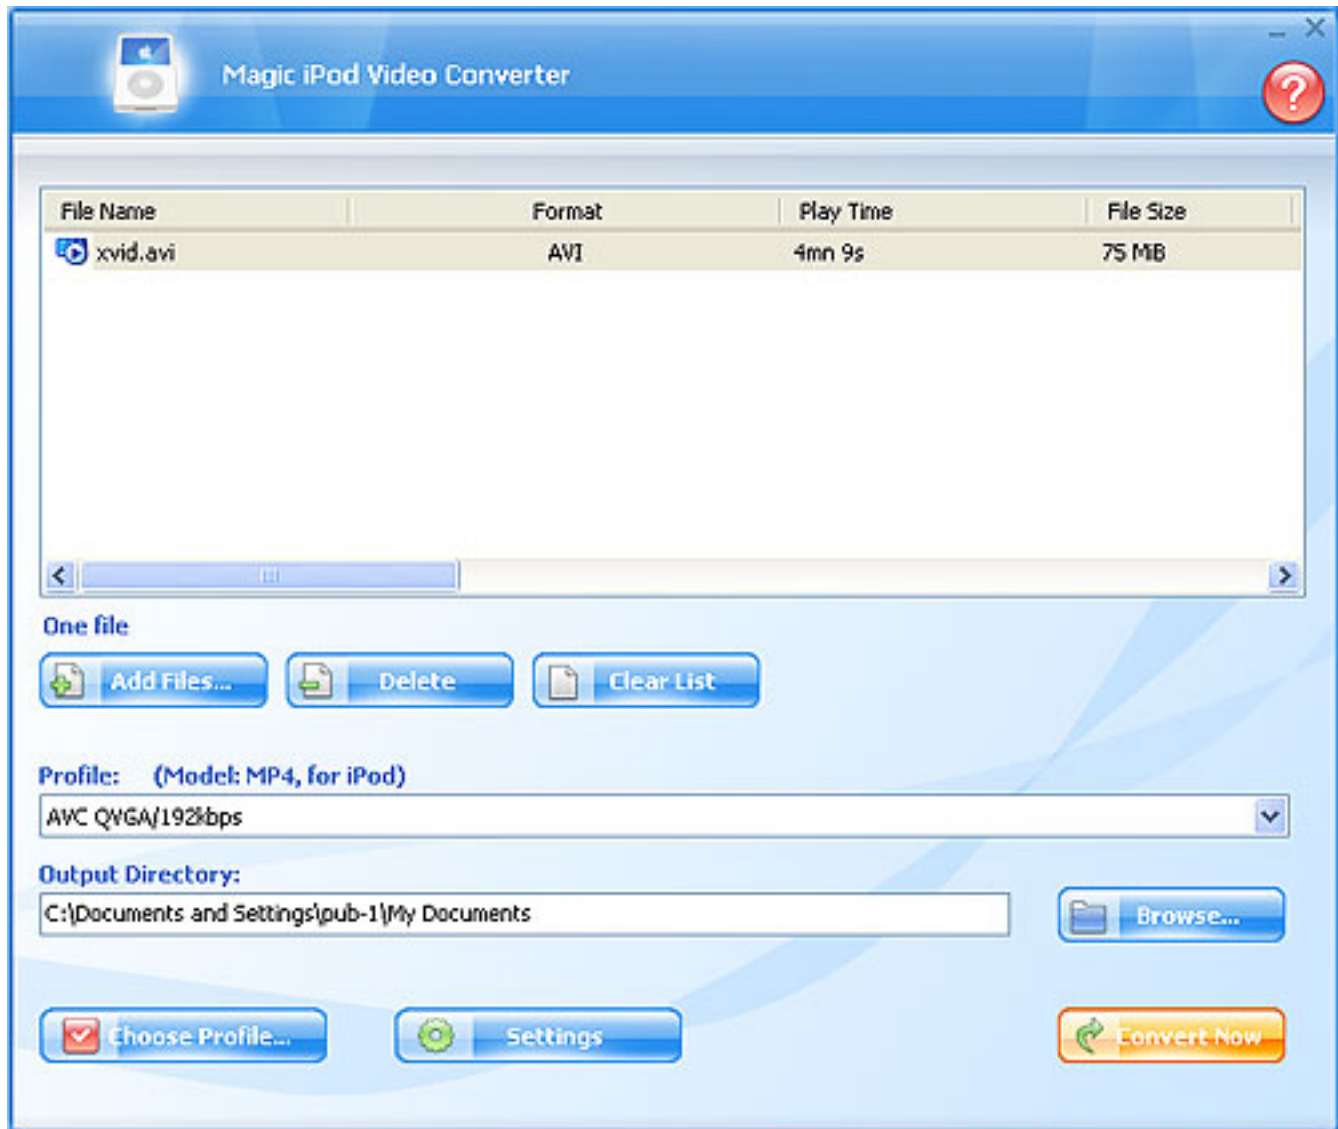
Magic iPod Video Converter

| File Name | Format | Play Time | File Size |
|---|---|---|---|
| xvid.avi | AVI | 4mn 9s | 75 MiB |

One file

Add Files... Delete Clear List

Profile: (Model: MP4, for iPod)

AVC QVGA/192kbps

Output Directory:

C:\Documents and Settings\pub-1\My Documents

Browse...

Choose Profile... Settings Convert Now